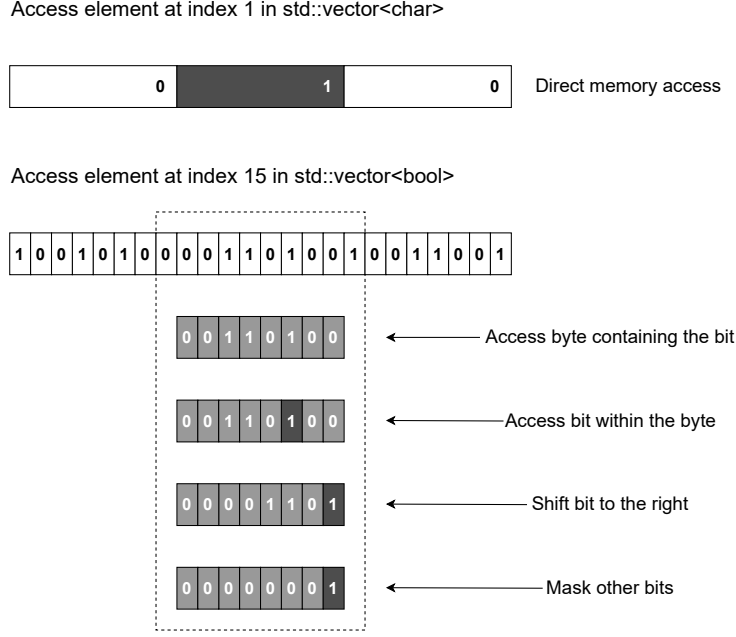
Access element at index 1 in std::vector<char>

| 0 | 1 | 0 |
|---|---|---|

Direct memory access

Access element at index 15 in std::vector<bool>

| 1 | 0 | 0 | 1 | 0 | 1 | 0 | 0 | 0 | 0 | 1 | 1 | 0 | 1 | 0 | 0 | 1 | 0 | 0 | 1 | 1 | 0 | 0 | 1 |
|---|---|---|---|---|---|---|---|---|---|---|---|---|---|---|---|---|---|---|---|---|---|---|---|

| 0 | 0 | 1 | 1 | 0 | 1 | 0 | 0 |
|---|---|---|---|---|---|---|---|

Access byte containing the bit

| 0 | 0 | 1 | 1 | 0 | 1 | 0 | 0 |
|---|---|---|---|---|---|---|---|

Access bit within the byte

| 0 | 0 | 0 | 0 | 1 | 1 | 0 | 1 |
|---|---|---|---|---|---|---|---|

Shift bit to the right

| 0 | 0 | 0 | 0 | 0 | 0 | 0 | 1 |
|---|---|---|---|---|---|---|---|

Mask other bits